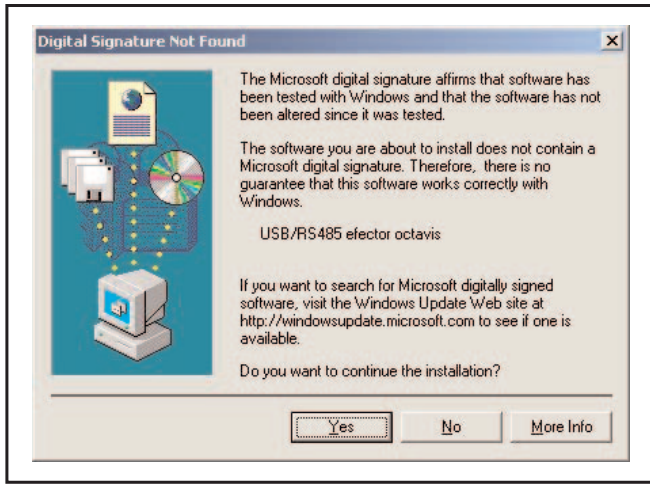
Digital Signature Not Found

The Microsoft digital signature affirms that software has been tested with Windows and that the software has not been altered since it was tested.

The software you are about to install does not contain a Microsoft digital signature. Therefore, there is no guarantee that this software works correctly with Windows.

USB/RS485 efector octavis

If you want to search for Microsoft digitally signed software, visit the Windows Update Web site at http://windowsupdate.microsoft.com to see if one is available.

Do you want to continue the installation?

Yes No More Info